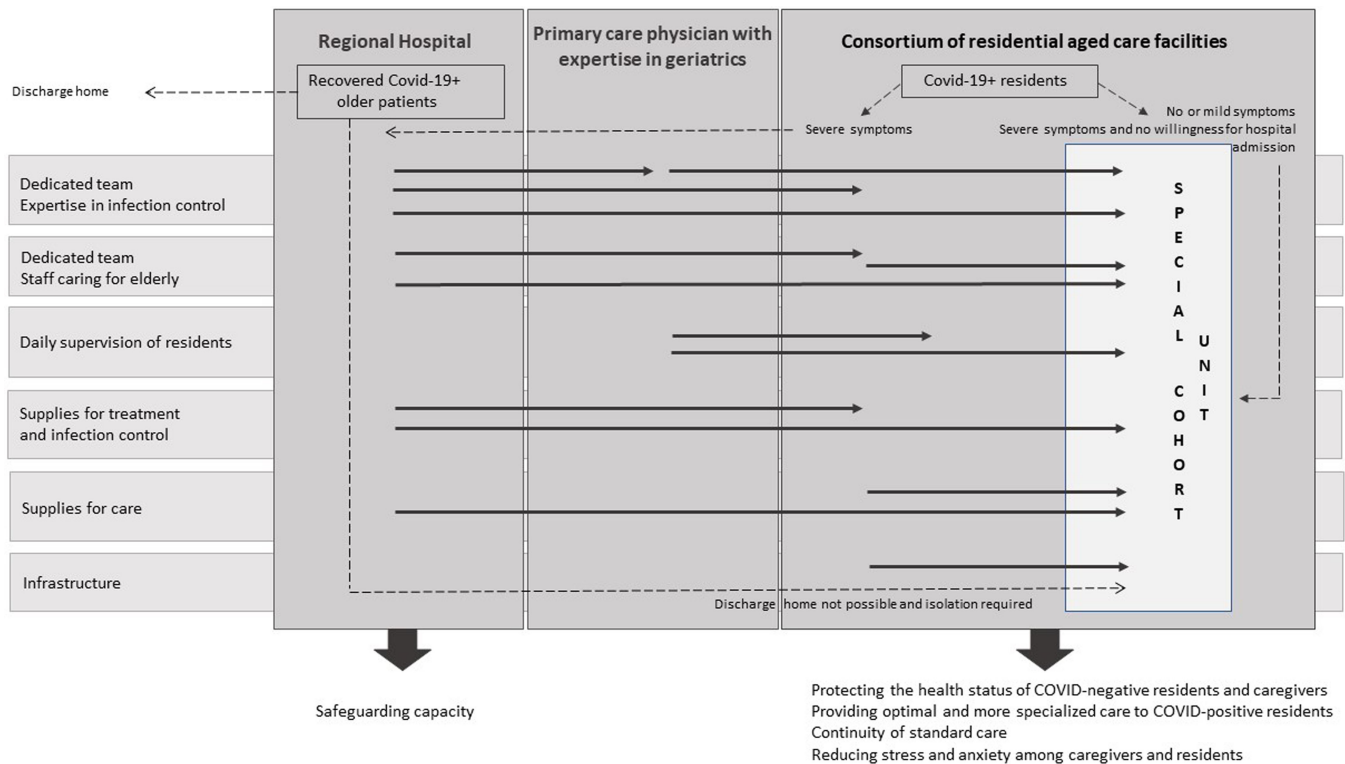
Regional Hospital

Primary care physician with expertise in geriatrics

Consortium of residential aged care facilities

Discharge home

Recovered Covid-19+ older patients

Covid-19+ residents

Severe symptoms

No or mild symptoms

Severe symptoms and no willingness for hospital admission

Dedicated team
Expertise in infection control

Dedicated team
Staff caring for elderly

Daily supervision of residents

Supplies for treatment and infection control

Supplies for care

Infrastructure

SPECIAL COHORT UNIT

Discharge home not possible and isolation required

Safeguarding capacity

Protecting the health status of COVID-negative residents and caregivers
Providing optimal and more specialized care to COVID-positive residents
Continuity of standard care
Reducing stress and anxiety among caregivers and residents